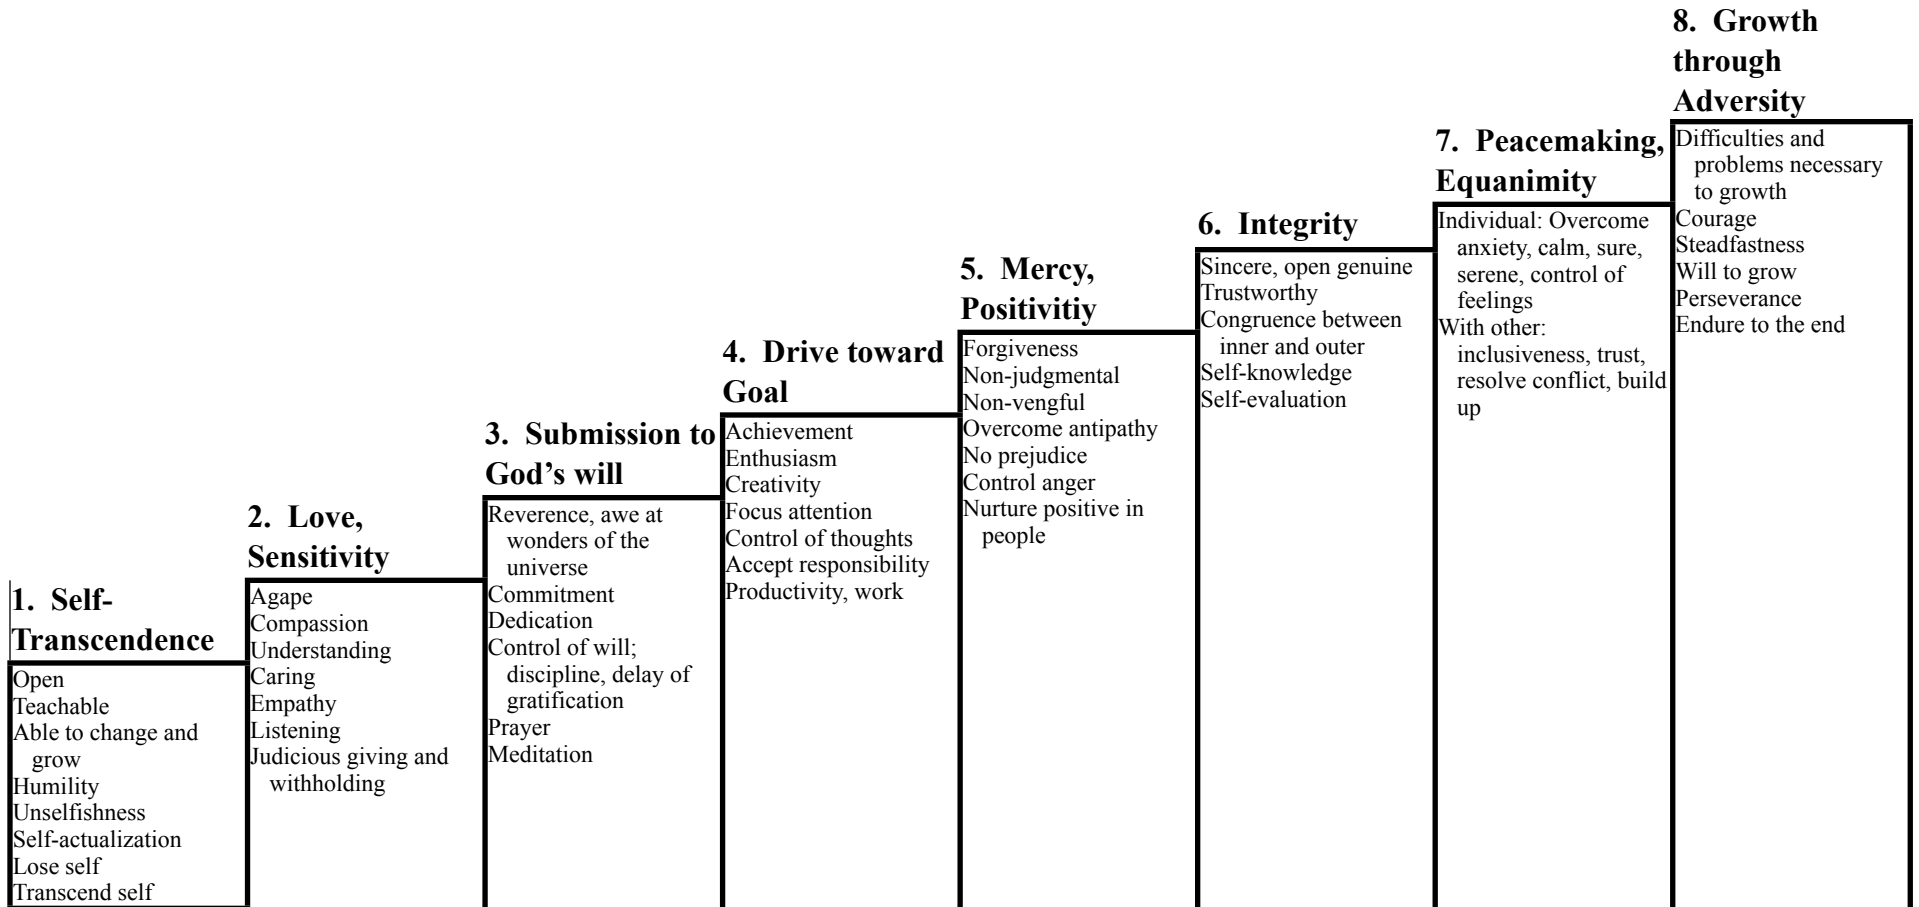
1. Self-Transcendence

Open
Teachable
Able to change and grow
Humility
Unselfishness
Self-actualization
Lose self
Transcend self

2. Love, Sensitivity

Agape
Compassion
Understanding
Caring
Empathy
Listening
Judicious giving and withholding

3. Submission to God's will

Reverence, awe at wonders of the universe
Commitment
Dedication
Control of will; discipline, delay of gratification
Prayer
Meditation

4. Drive toward Goal

Achievement
Enthusiasm
Creativity
Focus attention
Control of thoughts
Accept responsibility
Productivity, work

5. Mercy, Positivitiy

Forgiveness
Non-judgmental
Non-vengful
Overcome antipathy
No prejudice
Control anger
Nurture positive in people

6. Integrity

Sincere, open genuine
Trustworthy
Congruence between inner and outer
Self-knowledge
Self-evaluation

7. Peacemaking, Equanimity

Individual: Overcome anxiety, calm, sure, serene, control of feelings
With other: inclusiveness, trust, resolve conflict, build up

8. Growth through Adversity

Difficulties and problems necessary to growth
Courage
Steadfastness
Will to grow
Perseverance
Endure to the end